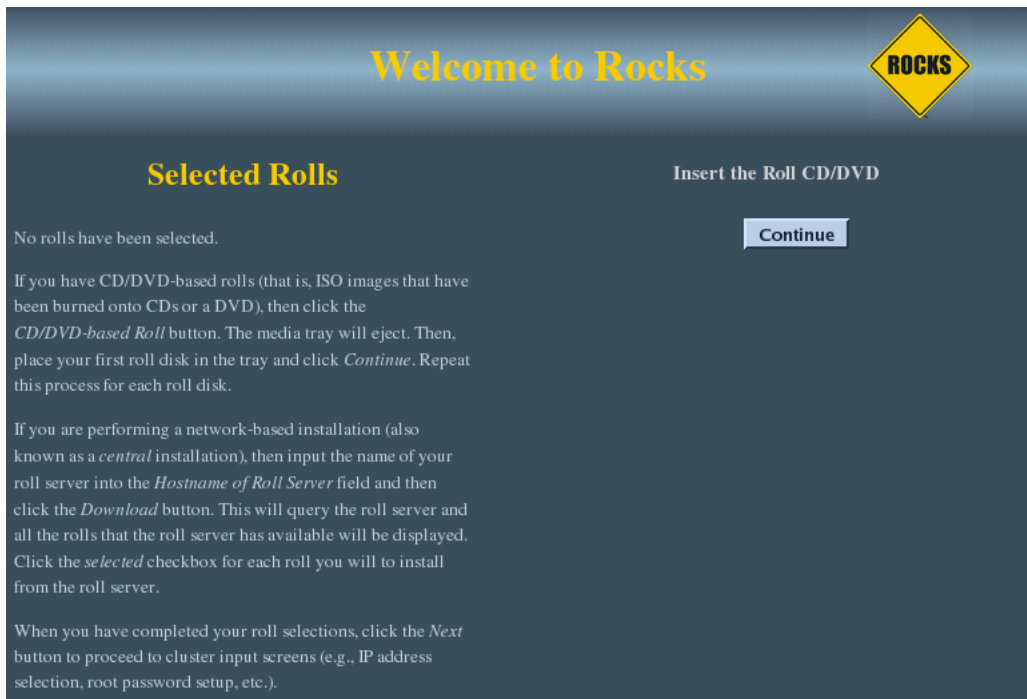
Welcome to Rocks

ROCKS

Selected Rolls

No rolls have been selected.

If you have CD/DVD-based rolls (that is, ISO images that have been burned onto CDs or a DVD), then click the *CD/DVD-based Roll* button. The media tray will eject. Then, place your first roll disk in the tray and click *Continue*. Repeat this process for each roll disk.

If you are performing a network-based installation (also known as a *central* installation), then input the name of your roll server into the *Hostname of Roll Server* field and then click the *Download* button. This will query the roll server and all the rolls that the roll server has available will be displayed. Click the *selected* checkbox for each roll you will to install from the roll server.

When you have completed your roll selections, click the *Next* button to proceed to cluster input screens (e.g., IP address selection, root password setup, etc.).

Insert the Roll CD/DVD

Continue